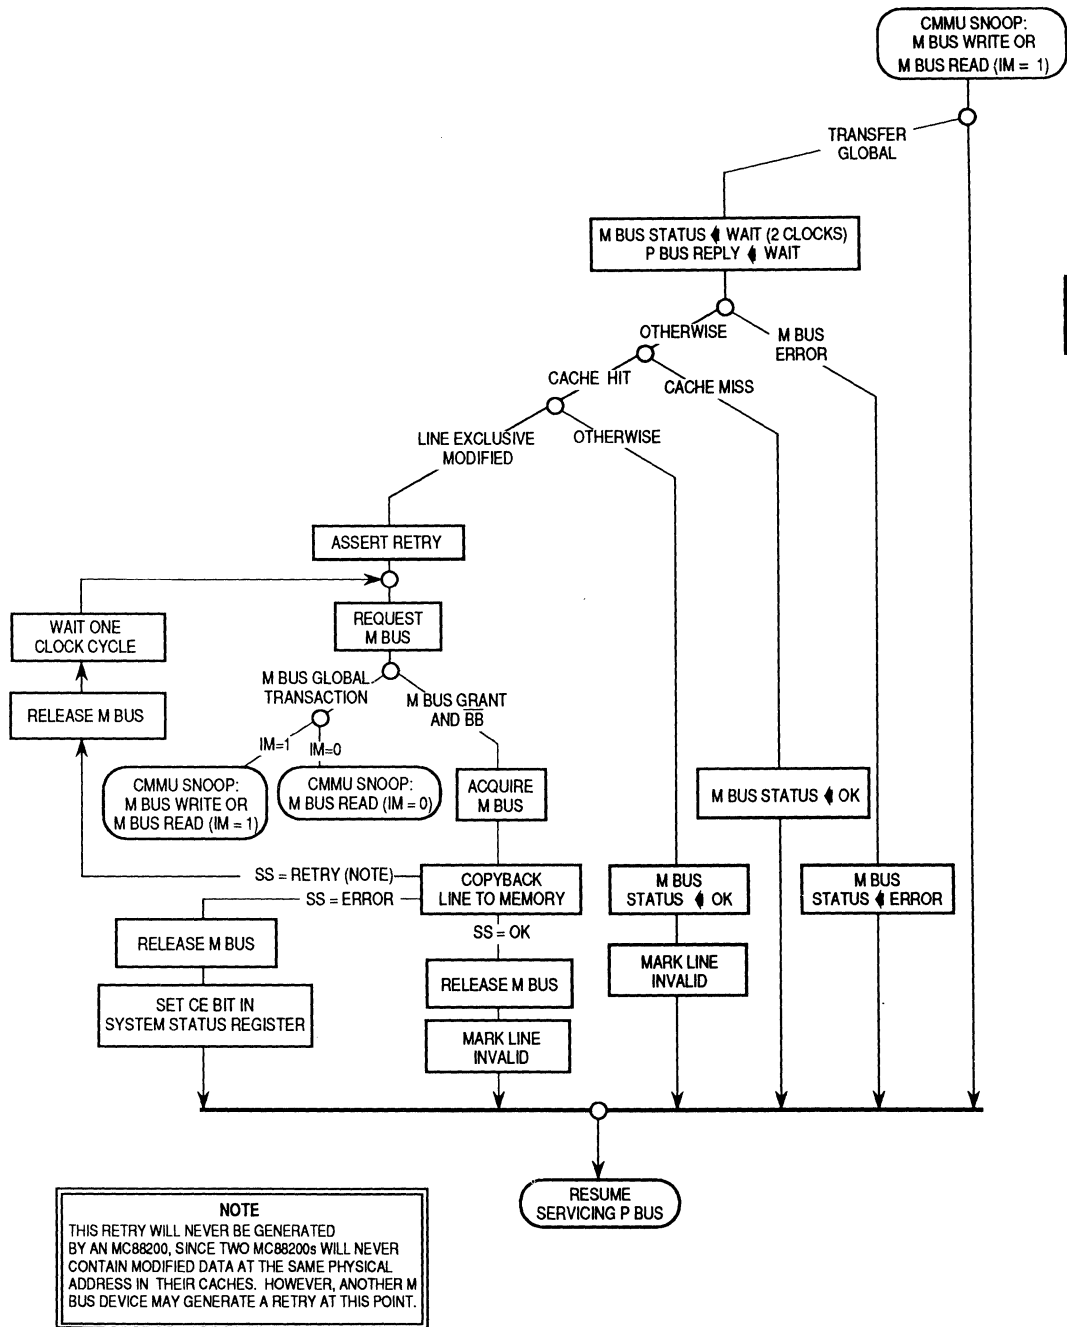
CMMU SNOOP: M BUS WRITE OR M BUS READ (IM = 1)

TRANSFER GLOBAL

M BUS STATUS $\leftarrow$ WAIT (2 CLOCKS)
P BUS REPLY $\leftarrow$ WAIT

OTHERWISE

M BUS ERROR

CACHE HIT

CACHE MISS

LINE EXCLUSIVE MODIFIED

OTHERWISE

ASSERT RETRY

WAIT ONE CLOCK CYCLE

REQUEST M BUS

RELEASE M BUS

M BUS GLOBAL TRANSACTION

M BUS GRANT AND $\overline{BB}$

IM=1

IM=0

CMMU SNOOP: M BUS WRITE OR M BUS READ (IM = 1)

CMMU SNOOP: M BUS READ (IM = 0)

ACQUIRE M BUS

M BUS STATUS $\leftarrow$ OK

SS = RETRY (NOTE)

SS = ERROR

COPYBACK LINE TO MEMORY

M BUS STATUS $\leftarrow$ OK

M BUS STATUS $\leftarrow$ ERROR

RELEASE M BUS

SS = OK

MARK LINE INVALID

SET CE BIT IN SYSTEM STATUS REGISTER

RELEASE M BUS

MARK LINE INVALID

RESUME SERVICING P BUS

NOTE
THIS RETRY WILL NEVER BE GENERATED BY AN MC88200, SINCE TWO MC88200s WILL NEVER CONTAIN MODIFIED DATA AT THE SAME PHYSICAL ADDRESS IN THEIR CACHES. HOWEVER, ANOTHER M BUS DEVICE MAY GENERATE A RETRY AT THIS POINT.